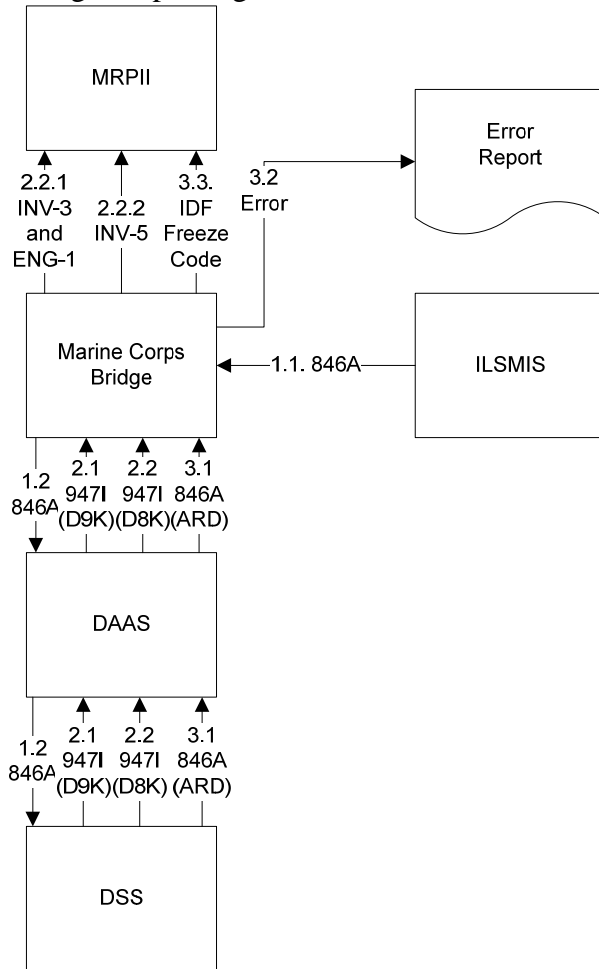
MRPII

2.2.1 INV-3 and ENG-1

2.2.2 INV-5

3.3. IDF Freeze Code

3.2 Error

Error Report

Marine Corps Bridge

1.1. 846A

ILSMIS

1.2 846A

2.1 947I (D9K)

2.2 947I (D8K)

3.1 846A (ARD)

DAAS

1.2 846A

2.1 947I (D9K)

2.2 947I (D8K)

3.1 846A (ARD)

DSS